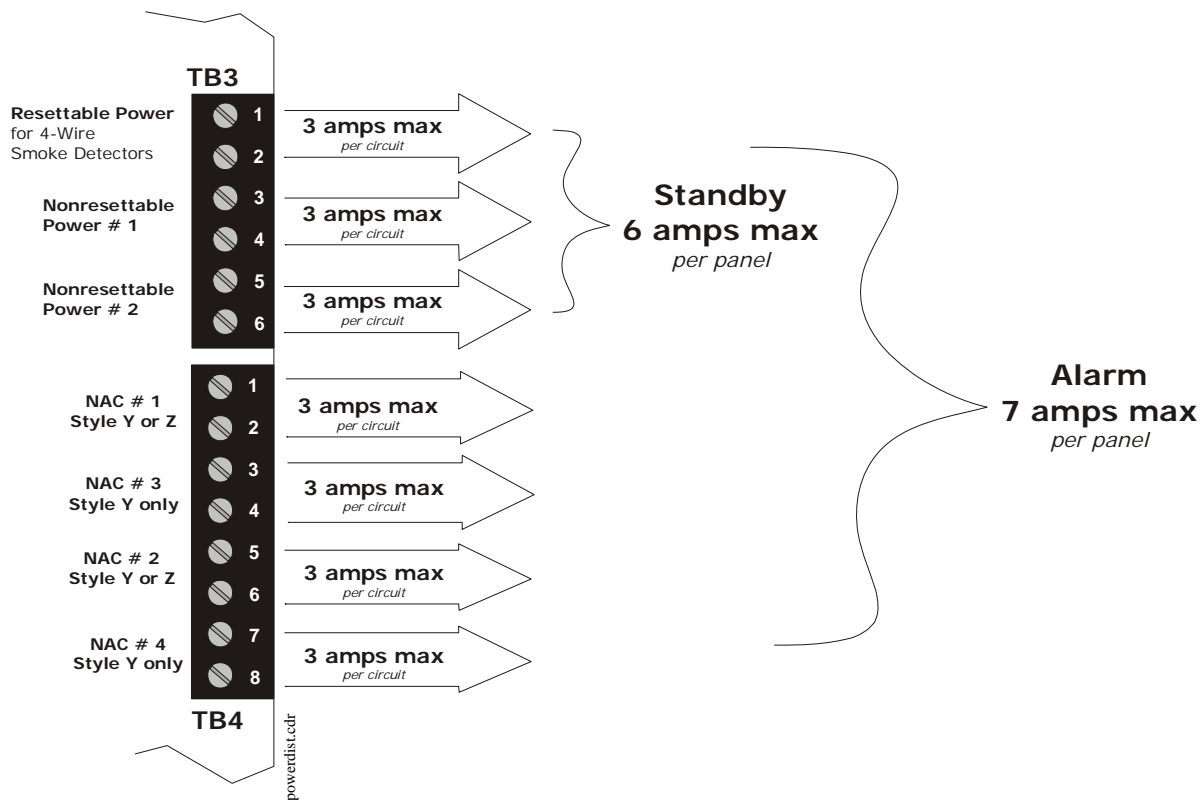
TB3

Resettable Power for 4-Wire Smoke Detectors

1
2

3 amps max
per circuit

Nonresettable Power # 1

3
4

3 amps max
per circuit

Nonresettable Power # 2

5
6

3 amps max
per circuit

Standby
6 amps max
per panel

NAC # 1
Style Y or Z

1
2

3 amps max
per circuit

NAC # 3
Style Y only

3
4

3 amps max
per circuit

NAC # 2
Style Y or Z

5
6

3 amps max
per circuit

NAC # 4
Style Y only

7
8

3 amps max
per circuit

Alarm
7 amps max
per panel

TB4

powerdist.cdr